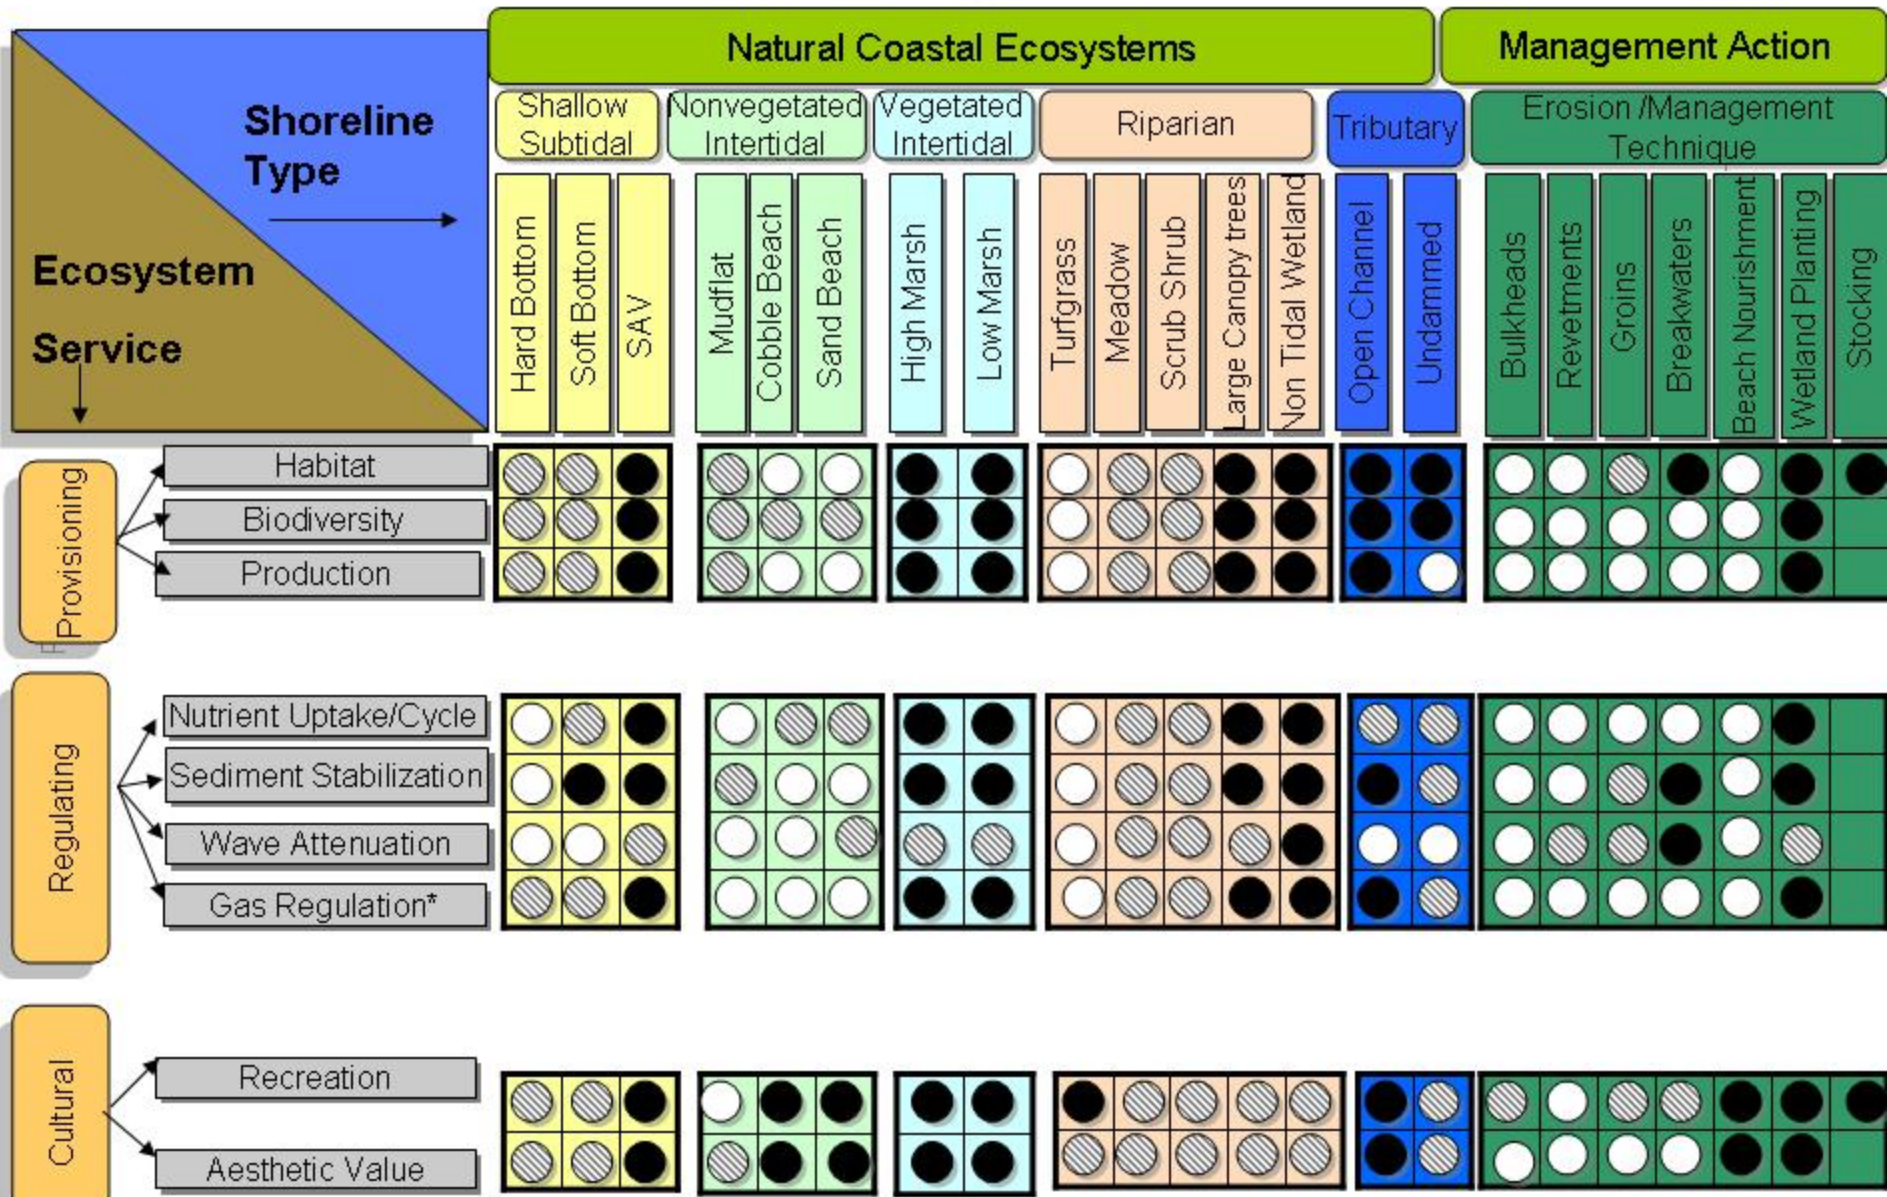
Shoreline Type

Ecosystem Service

Natural Coastal Ecosystems

Management Action

Shallow Subtidal

Nonvegetated Intertidal

Vegetated Intertidal

Riparian

Tributary

Erosion /Management Technique

Hard Bottom

Soft Bottom

SAV

Mudflat

Cobble Beach

Sand Beach

High Marsh

Low Marsh

Turfgrass

Meadow

Scrub Shrub

Large Canopy trees

Non Tidal Wetland

Open Channel

Undammed

Bulkheads

Revetments

Groins

Breakwaters

Beach Nourishment

Wetland Planting

Stocking

Provisioning

Habitat

Biodiversity

Production

Regulating

Nutrient Uptake/Cycle

Sediment Stabilization

Wave Attenuation

Gas Regulation*

Cultural

Recreation

Aesthetic Value